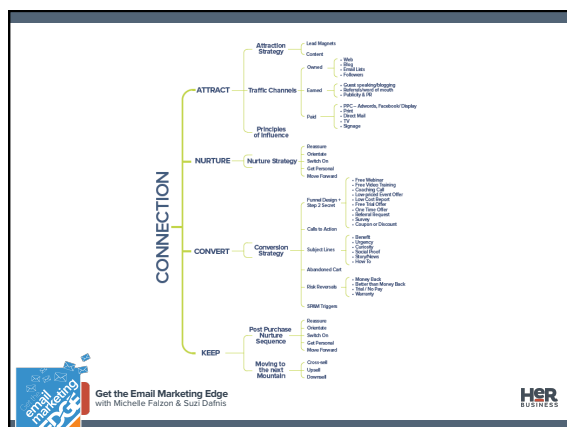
CONNECTION

ATTRACT

Attraction Strategy
Lead Magnets
Content

Traffic Channels
Owned
- Web
- Blog
- Email Lists
- Followers

Earned
- Guest speaking/blogging
- Referral/word of mouth
- Publicity & PR

Paid
- PPC – Adwords, Facebook/Display
- Print
- Direct Mail
- TV
- Signage

Principles of Influence

NURTURE
Nurture Strategy
Reassure
Orientate
Switch On
Get Personal
Move Forward

CONVERT
Conversion Strategy
Funnel Design + Step 2 Secret
- Free Webinar
- Free Video Training
- Coaching Call
- Low-priced Event Offer
- Low Cost Report
- Free Trial Offer
- One Time Offer
- Referral Request
- Survey
- Coupon or Discount

Calls to Action

Subject Lines
- Benefit
- Urgency
- Curiosity
- Social Proof
- Story/News
- How To

Abandoned Cart

Risk Reversals
- Money Back
- Better than Money Back
- Trial / No Pay
- Warranty

SPAM Triggers

KEEP
Post Purchase Nurture Sequence
Reassure
Orientate
Switch On
Get Personal
Move Forward

Moving to the next Mountain
Cross-sell
Upsell
Downsell

email marketing EDGE

Get the Email Marketing Edge
with Michelle Falzon & Suzi Dafnis

HER BUSINESS